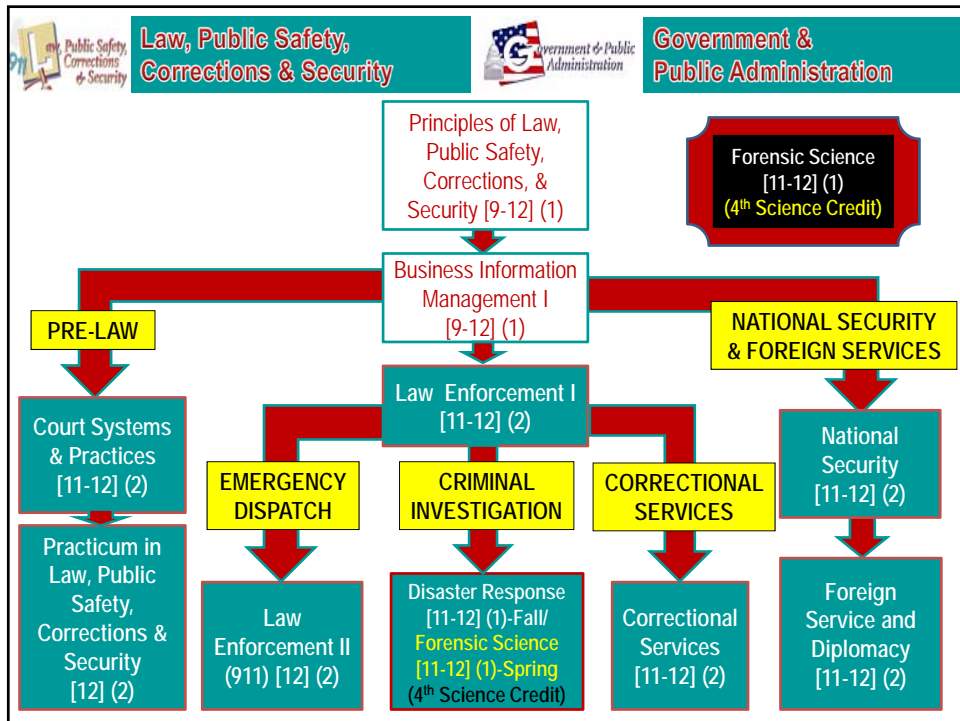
911 Law, Public Safety, Corrections & Security

Law, Public Safety, Corrections & Security

Government & Public Administration

Government & Public Administration

Principles of Law, Public Safety, Corrections, & Security [9-12] (1)

Forensic Science [11-12] (1) (4$^{th}$ Science Credit)

Business Information Management I [9-12] (1)

PRE-LAW

NATIONAL SECURITY & FOREIGN SERVICES

Law Enforcement I [11-12] (2)

Court Systems & Practices [11-12] (2)

EMERGENCY DISPATCH

CRIMINAL INVESTIGATION

CORRECTIONAL SERVICES

National Security [11-12] (2)

Practicum in Law, Public Safety, Corrections & Security [12] (2)

Law Enforcement II (911) [12] (2)

Disaster Response [11-12] (1)-Fall/ Forensic Science [11-12] (1)-Spring (4$^{th}$ Science Credit)

Correctional Services [11-12] (2)

Foreign Service and Diplomacy [11-12] (2)